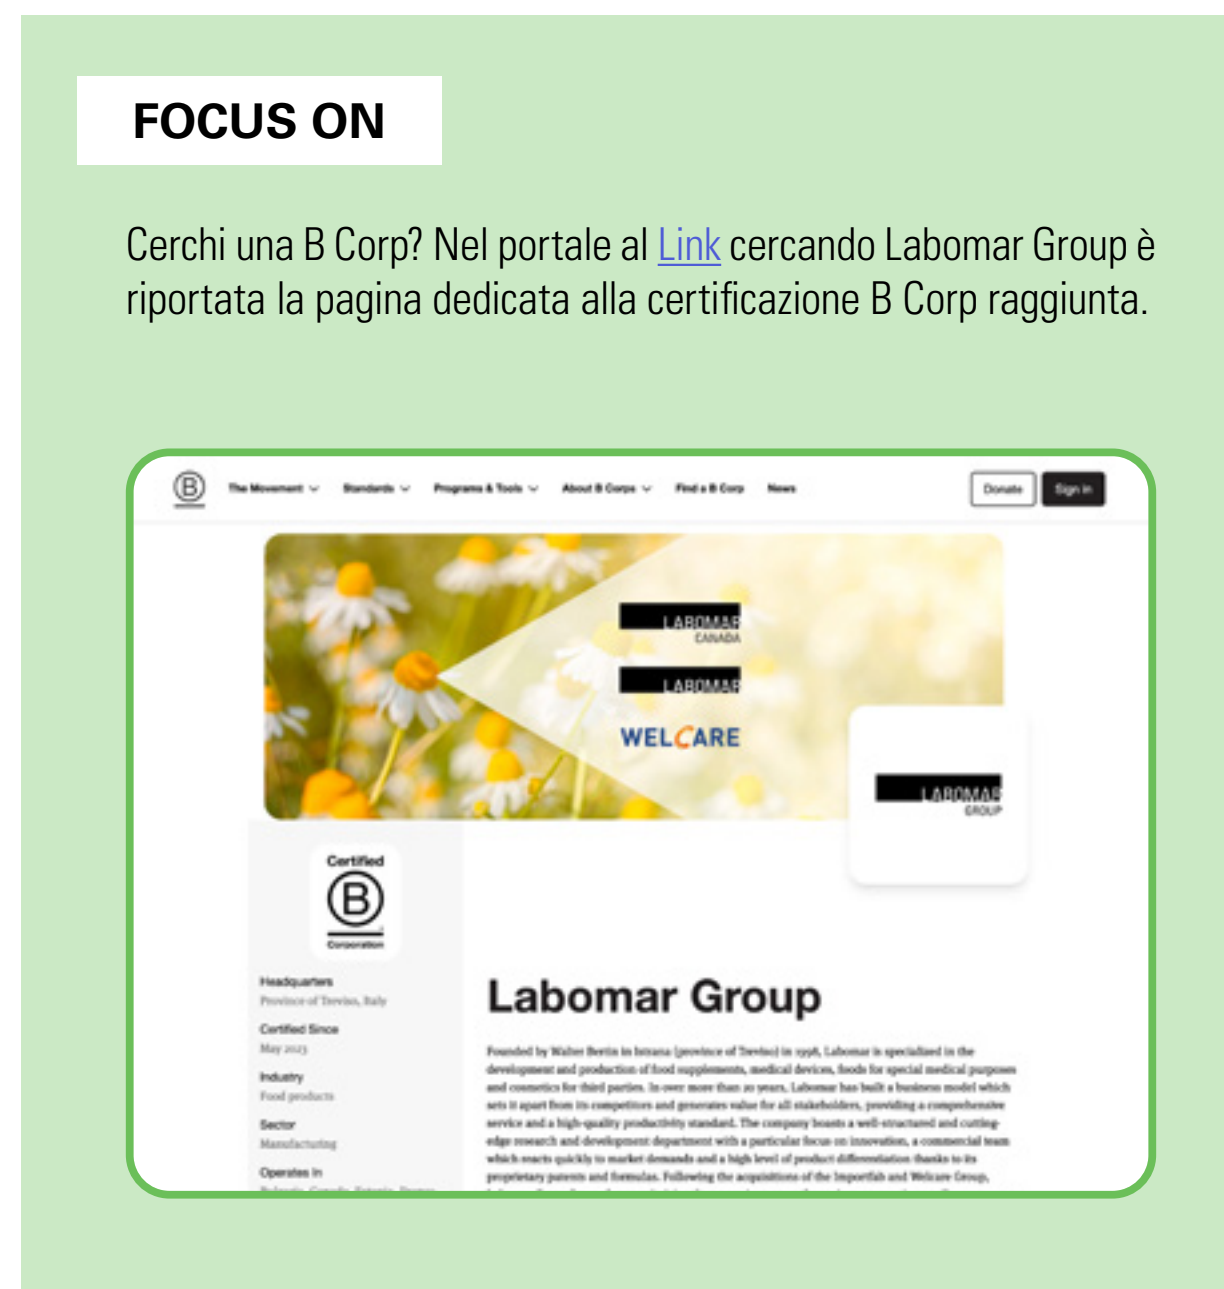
FOCUS ON

Cerchi una B Corp? Nel portale al Link cercando Labomar Group è riportata la pagina dedicata alla certificazione B Corp raggiunta.

The Movement Standards Programs & Tools About B Corps Find a B Corp News Donate Sign in

LABOMAR CANADA

LABOMAR

WELCARE

LABOMAR GROUP

Certified B Corporation

Headquarters
Province of Treviso, Italy

Certified Since
May 2023

Industry
Food products

Sector
Manufacturing

Operates In
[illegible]

Labomar Group

Founded by Walter Bertin in Istrana (province of Treviso) in 1998, Labomar is specialized in the development and production of food supplements, medical devices, foods for special medical purposes and cosmetics for third parties. In over more than 20 years, Labomar has built a business model which sets it apart from its competitors and generates value for all stakeholders, providing a comprehensive service and a high-quality productivity standard. The company boasts a well-structured and cutting-edge research and development department with a particular focus on innovation, a commercial team which reacts quickly to market demands and a high level of product differentiation thanks to its proprietary patents and formulas. Following the acquisitions of the Importlab and Welcare Group, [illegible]